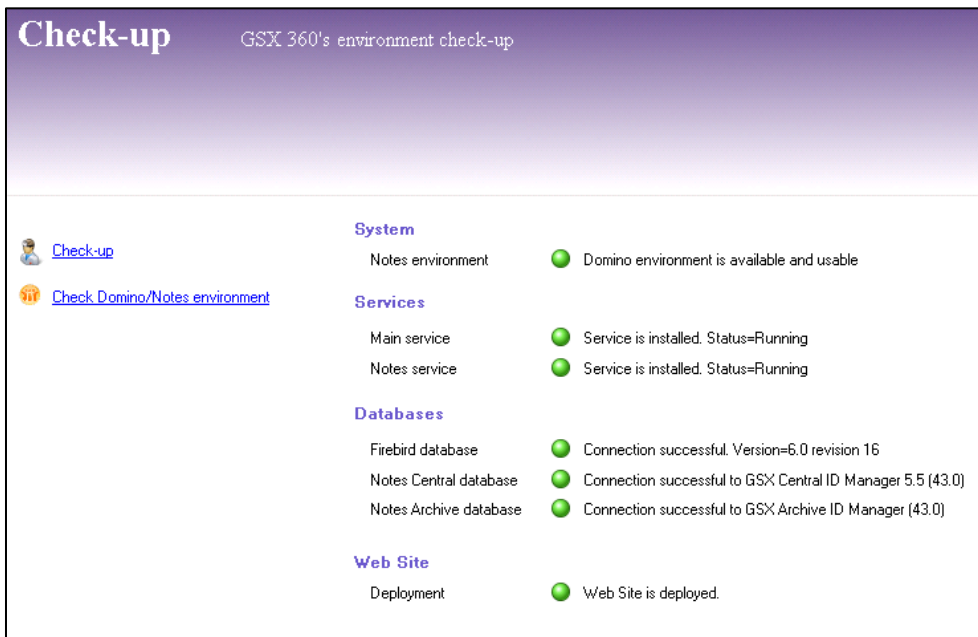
Check-up GSX 360's environment check-up

Check-up

Check Domino/Notes environment

System

| | |
|---|---|
| Notes environment | Domino environment is available and usable |

Services

| | |
|---|---|
| Main service | Service is installed. Status=Running |
| Notes service | Service is installed. Status=Running |

Databases

| | |
|---|---|
| Firebird database | Connection successful. Version=6.0 revision 16 |
| Notes Central database | Connection successful to GSX Central ID Manager 5.5 (43.0) |
| Notes Archive database | Connection successful to GSX Archive ID Manager (43.0) |

Web Site

| | |
|---|---|
| Deployment | Web Site is deployed. |